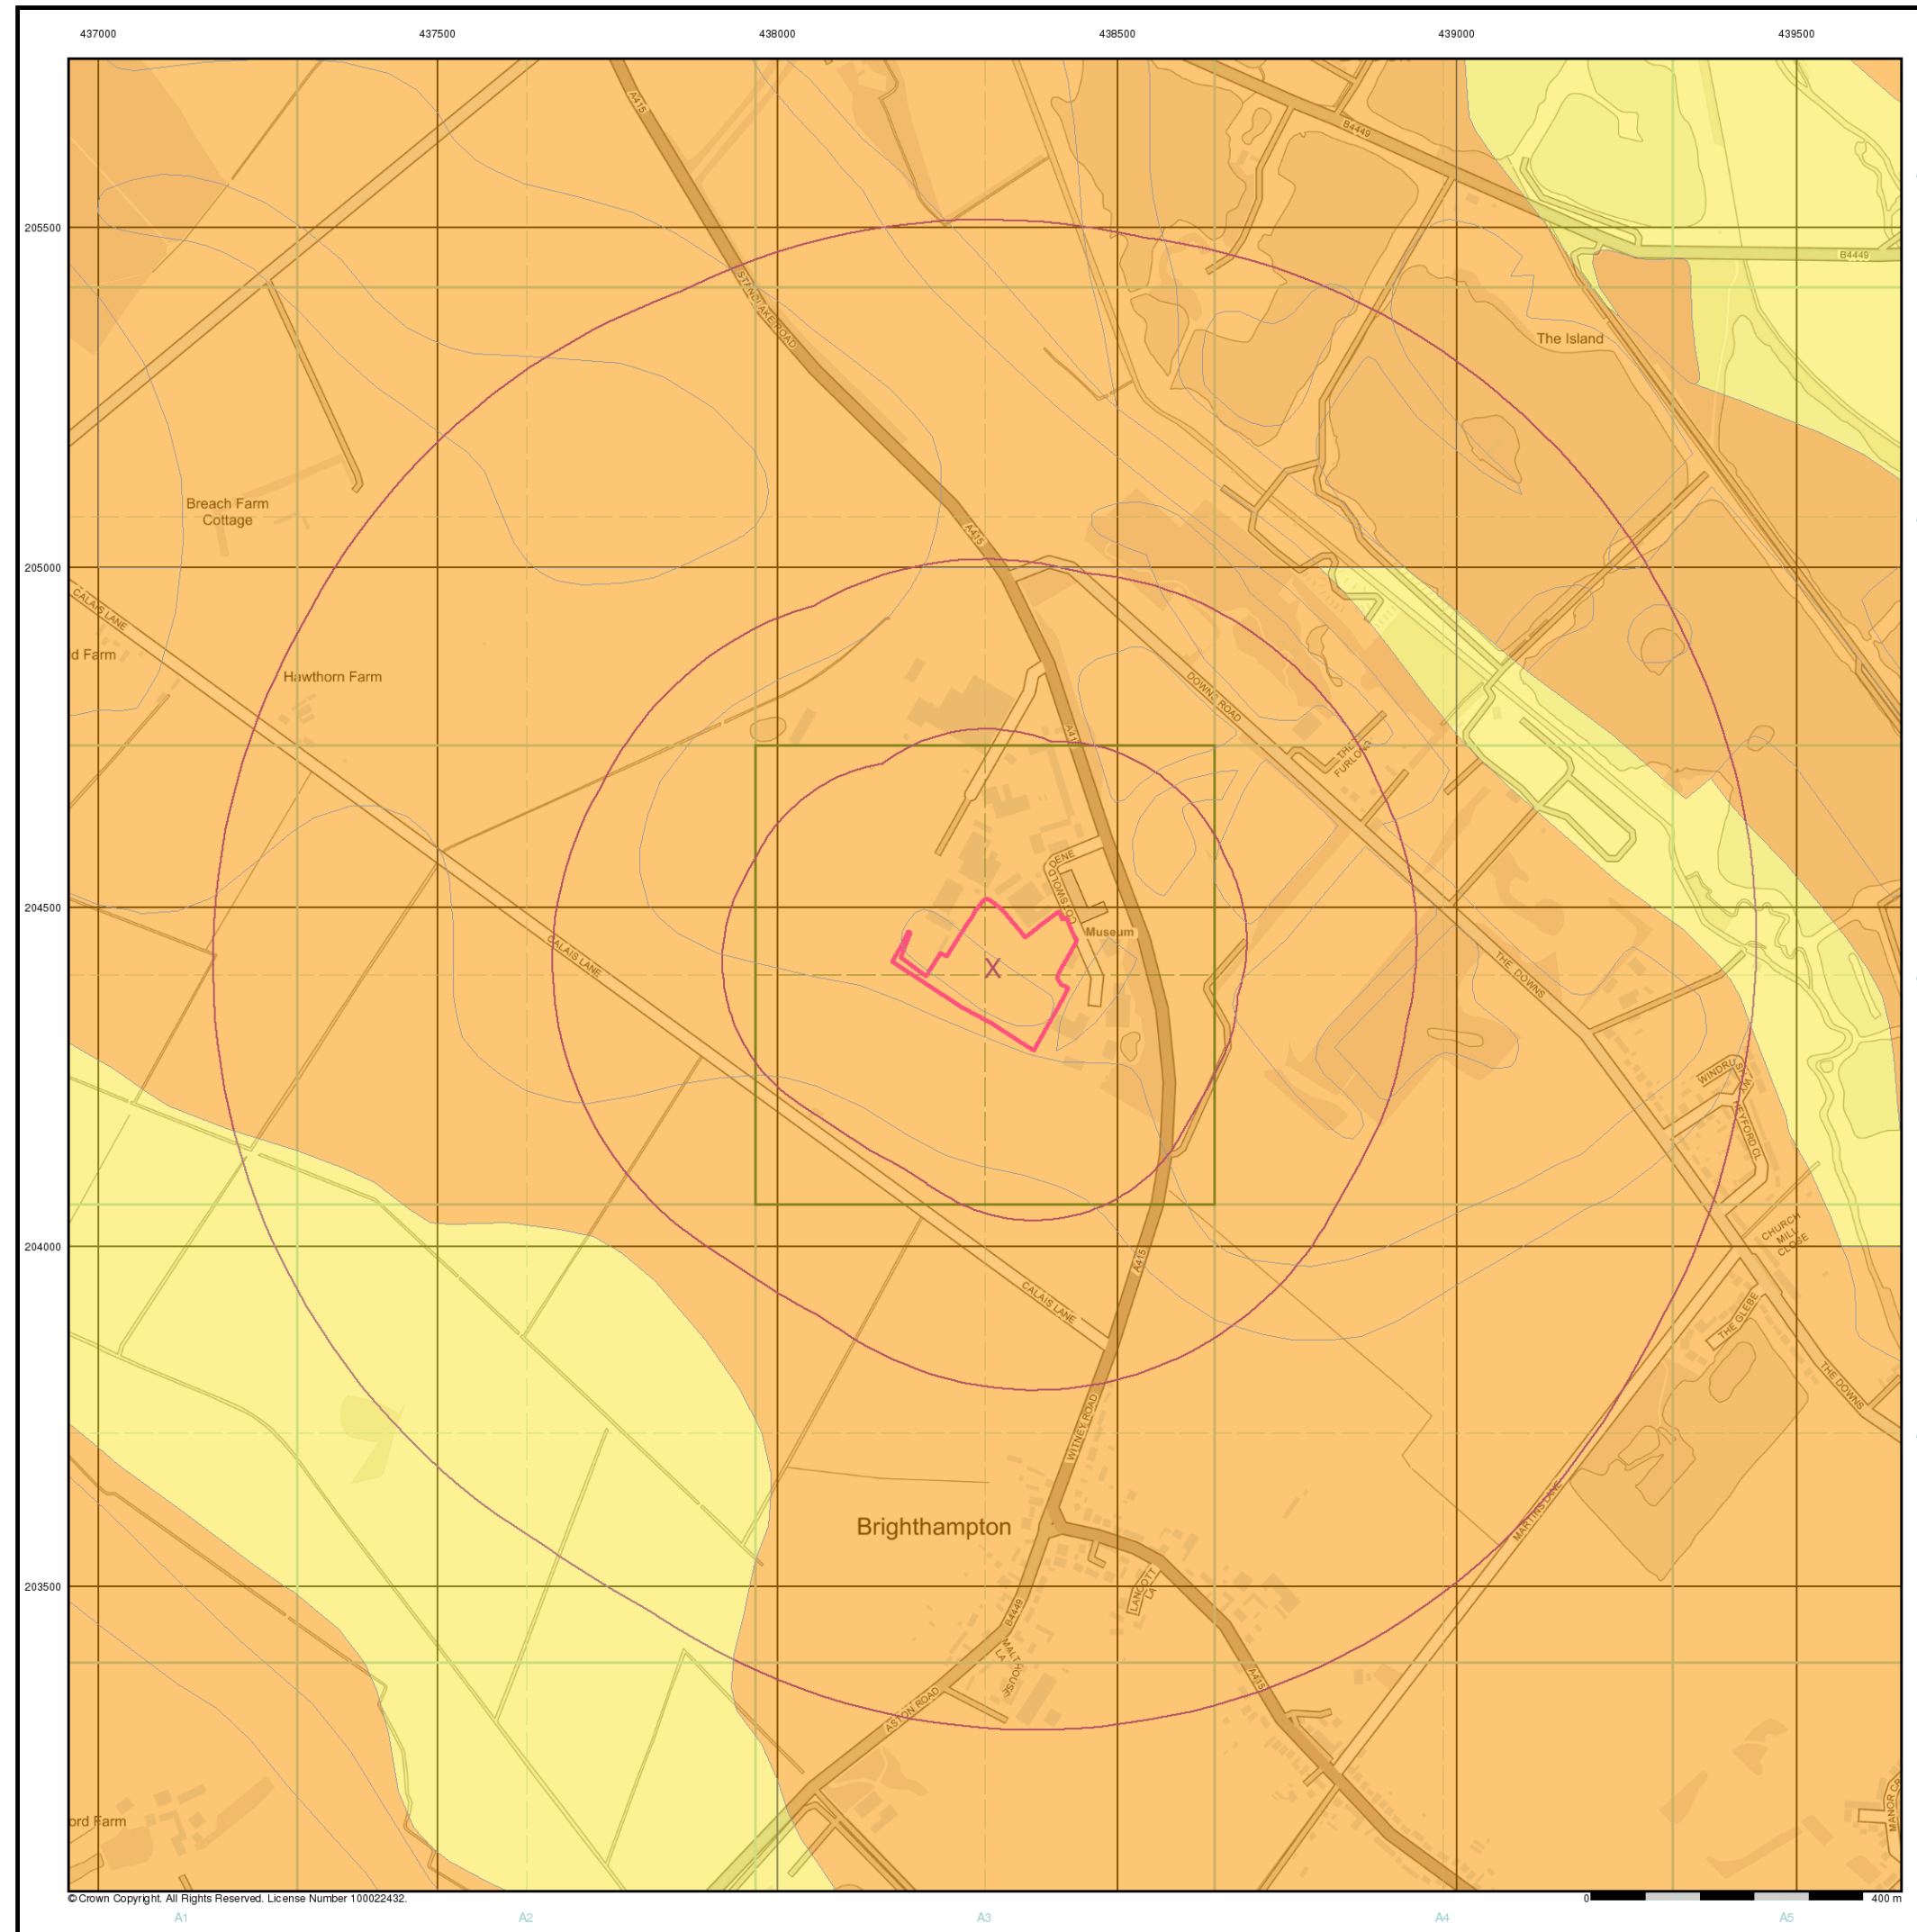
437000
437500
438000
438500
439000
439500

205500
205000
204500
204000
203500

A415
B4449
B4449
STANDLAKE ROAD
The Island
Breach Farm Cottage
CALAIS LANE
d Farm
Hawthorn Farm
DOWNS ROAD
THE FURLONG
DENE
OLD TOWN
Museum
X
CALAIS LANE
THE DOWNS
WINDRUSH WAY
EYFORD CL
CHURCH MILL CLOSE
CALAIS LANE
THE GLEBE
THE DOWNS
WITNEY ROAD
Brighthampton
MARTINS LANE
LANCOTT LA
B4449
MALTHOUSE LA
ASTON ROAD
A415
ord Farm
MANOR C

© Crown Copyright. All Rights Reserved. License Number 100022432.
0
400 m
A1
A2
A3
A4
A5